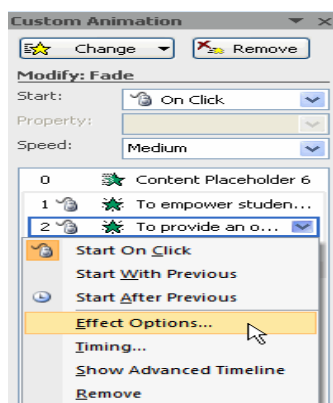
Custom Animation

Change

Remove

Modify: Fade

Start:

On Click

Property:

Speed:

Medium

0 Content Placeholder 6

1 To empower studen...

2 To provide an o...

Start On Click

Start With Previous

Start After Previous

Effect Options...

Timing...

Show Advanced Timeline

Remove